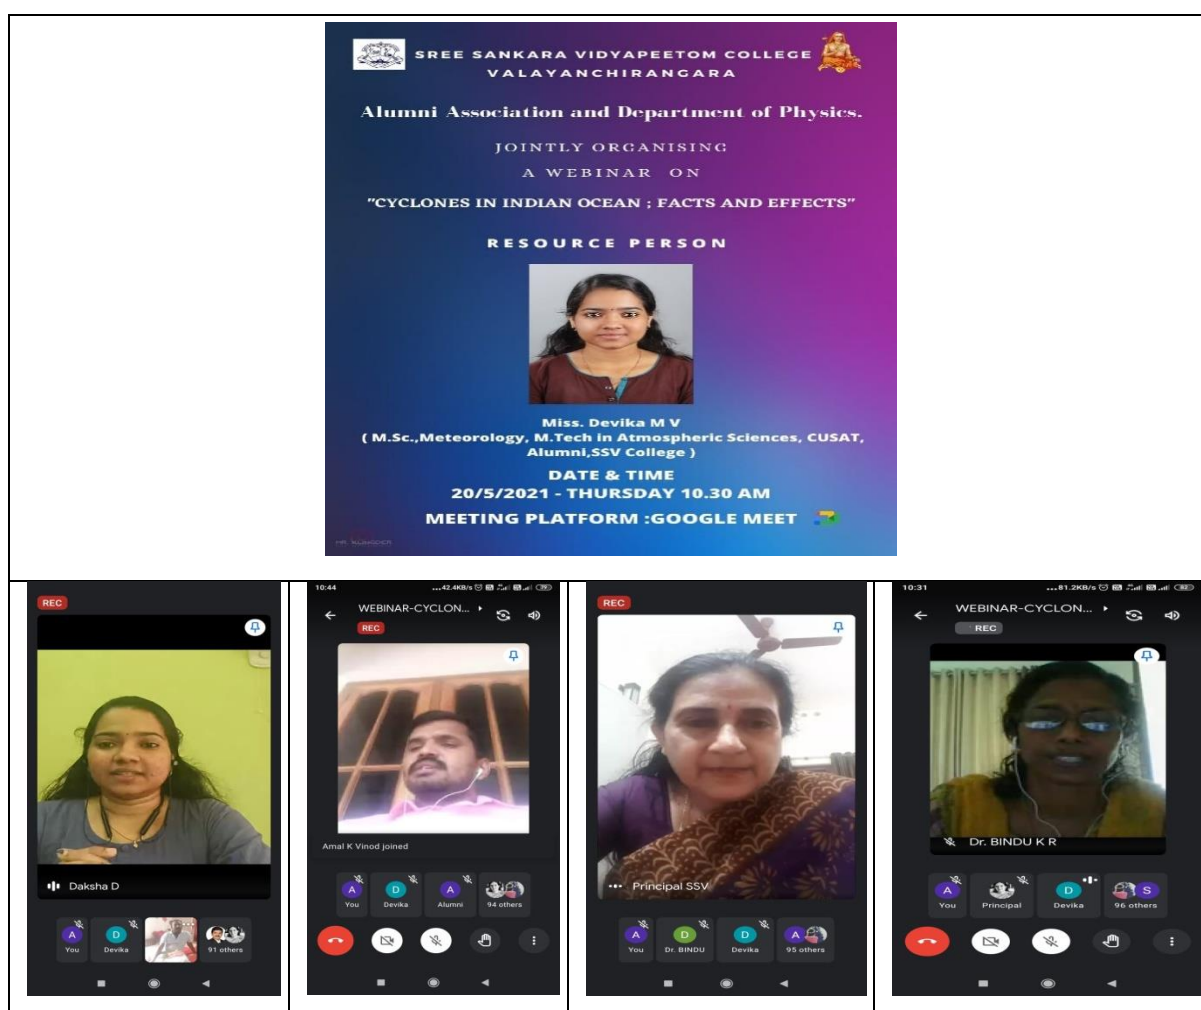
SREE SANKARA VIDYAPEETOM COLLEGE
VALAYANCHIRANGARA

Alumni Association and Department of Physics.

JOINTLY ORGANISING
A WEBINAR ON

"CYCLONES IN INDIAN OCEAN ; FACTS AND EFFECTS"

RESOURCE PERSON

Miss. Devika M V
( M.Sc.,Meteorology, M.Tech in Atmospheric Sciences, CUSAT, Alumni,SSV College )

DATE & TIME
20/5/2021 - THURSDAY 10.30 AM

MEETING PLATFORM :GOOGLE MEET

REC

Daksha D

A You
D Devika
91 others

10:44
WEBINAR-CYCLON...
REC

Amal K Vinod joined

A You
D Devika
A Alumni
94 others

REC

Principal SSV

A You
D Dr. BINDU
D Devika
A 95 others

10:31
WEBINAR-CYCLON...
REC

Dr. BINDU K R

A You
Principal
D Devika
S 96 others